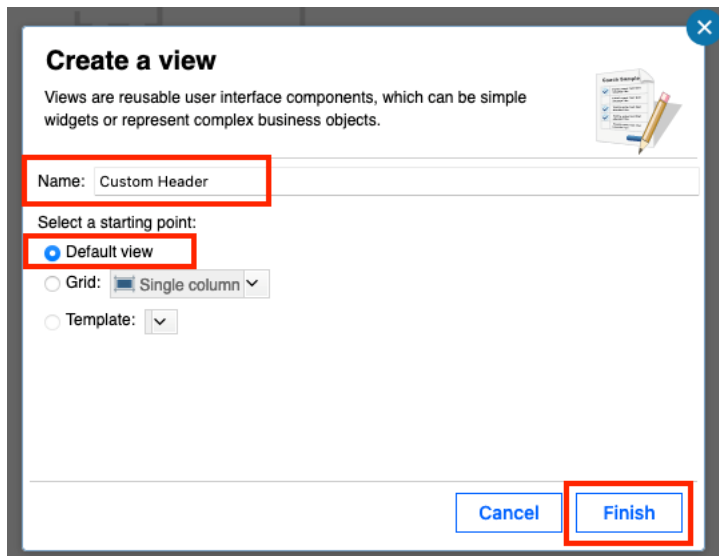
Create a view

Views are reusable user interface components, which can be simple widgets or represent complex business objects.

Name: Custom Header

Select a starting point:

Default view

Grid: Single column

Template:

Cancel

Finish